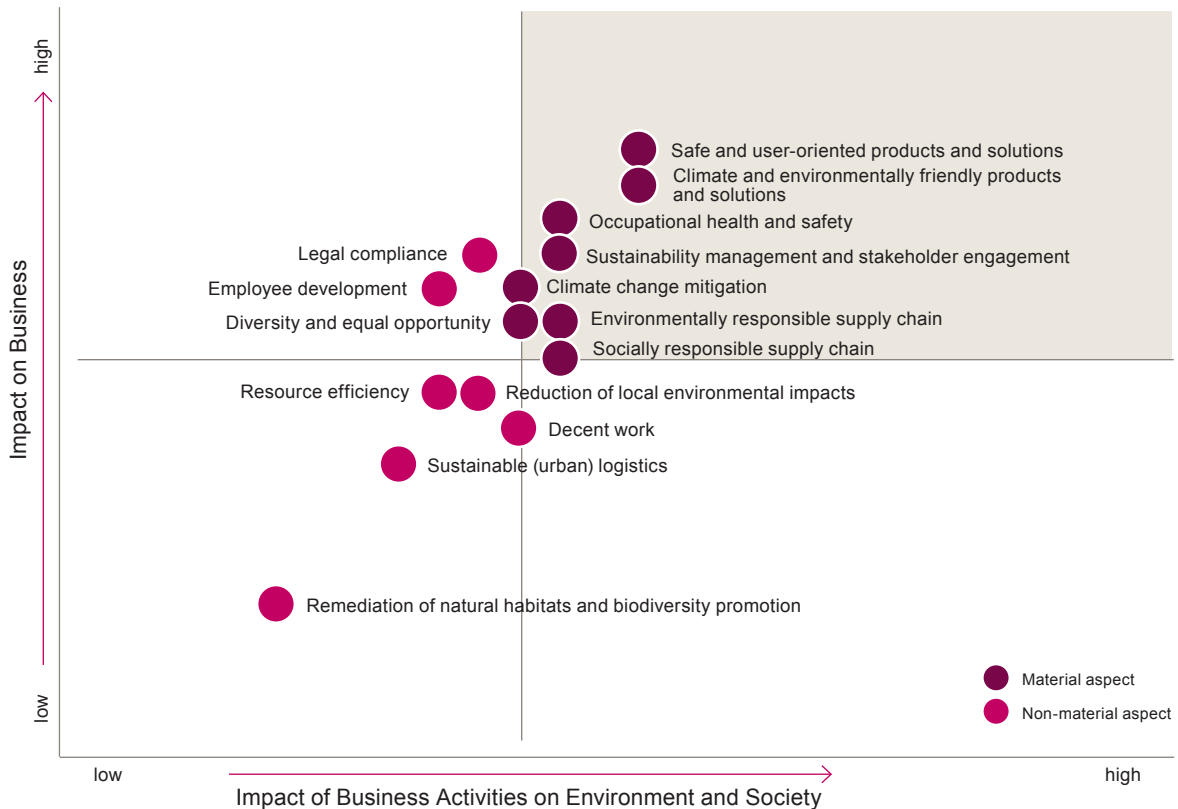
high

Impact on Business

low

Safe and user-oriented products and solutions

Climate and environmentally friendly products and solutions

Occupational health and safety

Legal compliance

Sustainability management and stakeholder engagement

Employee development

Climate change mitigation

Diversity and equal opportunity

Environmentally responsible supply chain

Socially responsible supply chain

Resource efficiency

Reduction of local environmental impacts

Decent work

Sustainable (urban) logistics

Remediation of natural habitats and biodiversity promotion

Material aspect

Non-material aspect

low

high

Impact of Business Activities on Environment and Society